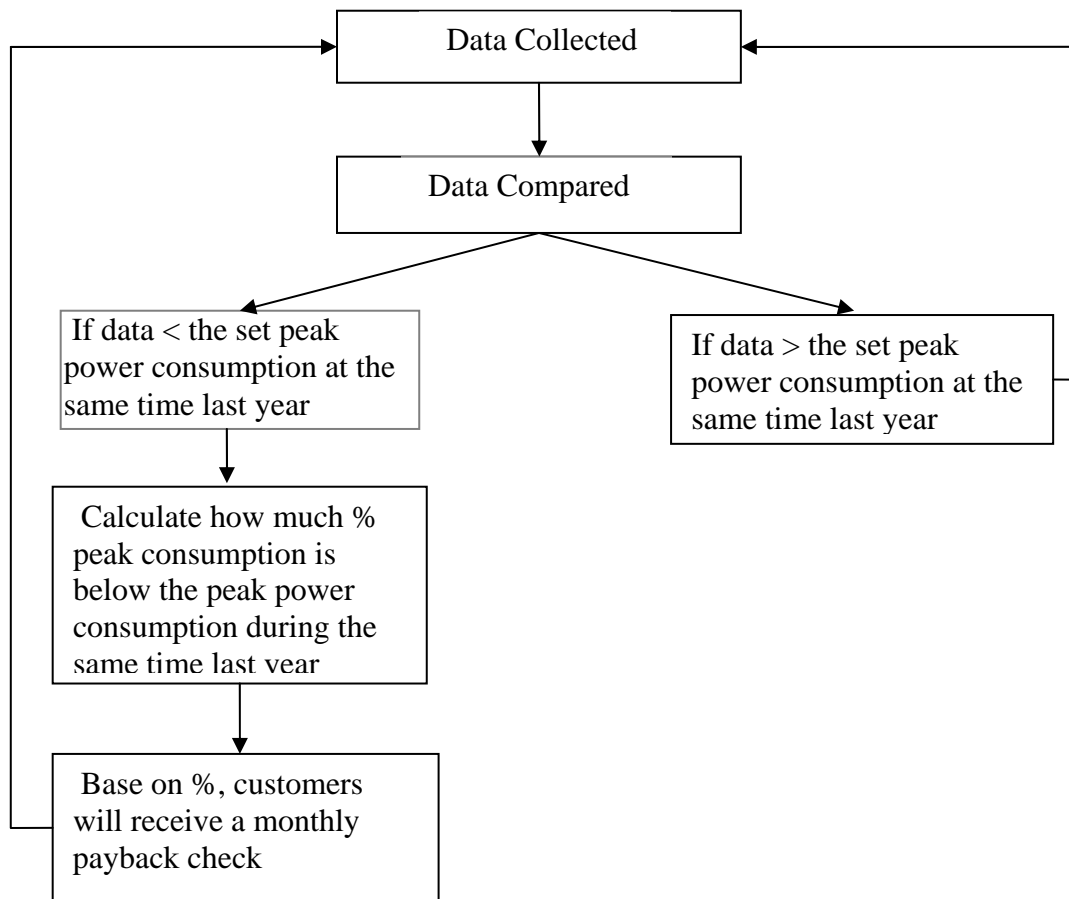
Data Collected

Data Compared

If data < the set peak power consumption at the same time last year

If data > the set peak power consumption at the same time last year

Calculate how much % peak consumption is below the peak power consumption during the same time last year

Base on %, customers will receive a monthly payback check